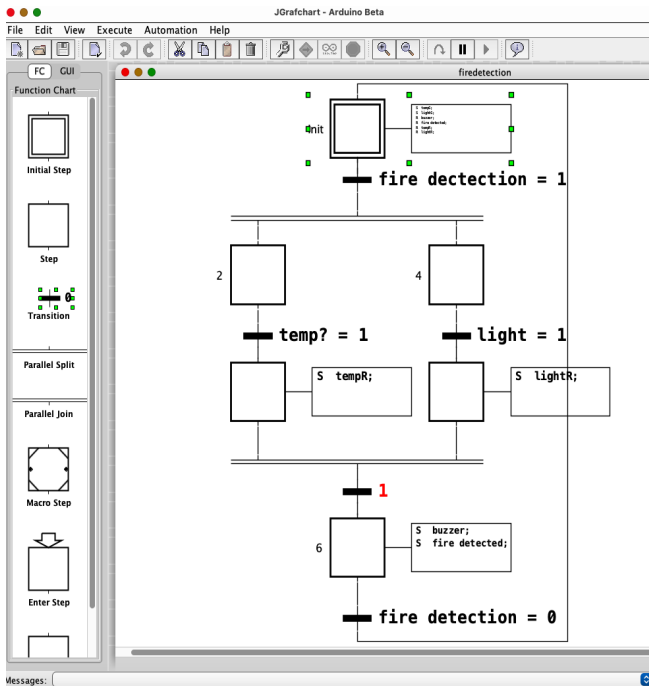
JGrafchart - Arduino Beta

File Edit View Execute Automation Help

FC GUI

Function Chart

Initial Step

Step

0

Transition

Parallel Split

Parallel Join

Macro Step

Enter Step

firedetection

Init

S tempQ;
S lightQ;
S buzzer;
S fire detected;
S tempR;
S lightR;

fire dectection = 1

2

4

temp? = 1

light = 1

S tempR;

S lightR;

1

6

S buzzer;
S fire detected;

fire detection = 0

Messages: